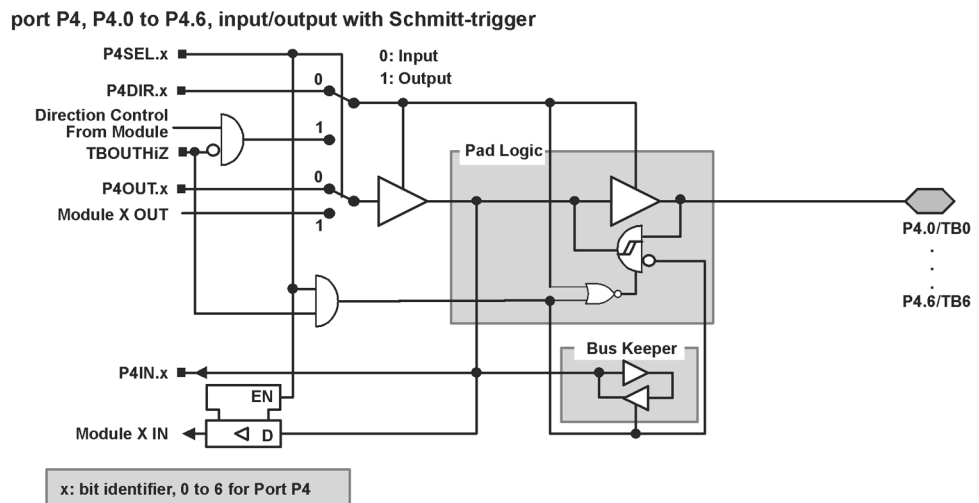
port P4, P4.0 to P4.6, input/output with Schmitt-trigger

P4SEL.x

0: Input
1: Output

P4DIR.x

0

Direction Control
From Module

1

TBOUTHiZ

Pad Logic

P4OUT.x

0

Module X OUT

1

P4.0/TB0
.
.
.
P4.6/TB6

Bus Keeper

P4IN.x

EN

Module X IN

D

x: bit identifier, 0 to 6 for Port P4